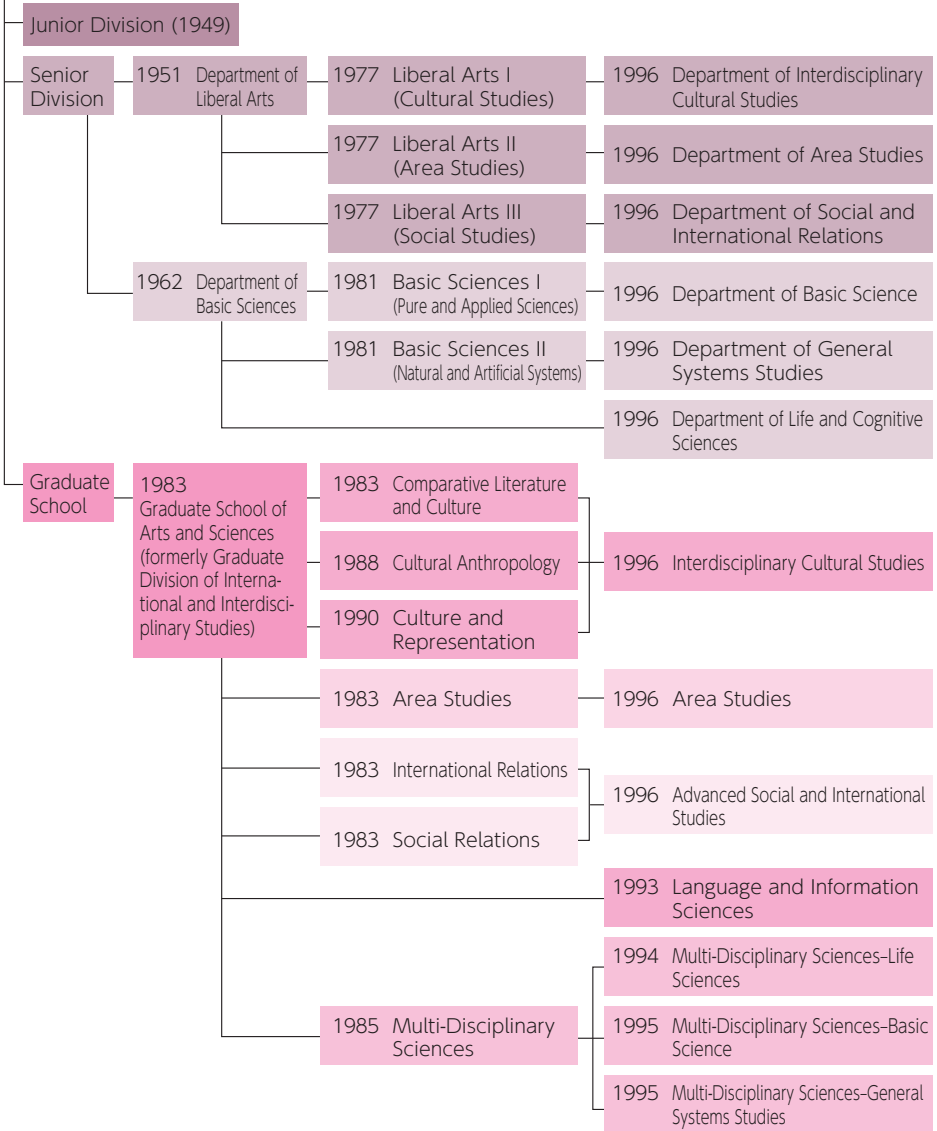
Junior Division (1949)

Senior Division

1951 Department of Liberal Arts

1977 Liberal Arts I (Cultural Studies)

1996 Department of Interdisciplinary Cultural Studies

1977 Liberal Arts II (Area Studies)

1996 Department of Area Studies

1977 Liberal Arts III (Social Studies)

1996 Department of Social and International Relations

1962 Department of Basic Sciences

1981 Basic Sciences I (Pure and Applied Sciences)

1996 Department of Basic Science

1981 Basic Sciences II (Natural and Artificial Systems)

1996 Department of General Systems Studies

1996 Department of Life and Cognitive Sciences

Graduate School

1983 Graduate School of Arts and Sciences (formerly Graduate Division of International and Interdisciplinary Studies)

1983 Comparative Literature and Culture

1988 Cultural Anthropology

1990 Culture and Representation

1996 Interdisciplinary Cultural Studies

1983 Area Studies

1996 Area Studies

1983 International Relations

1983 Social Relations

1996 Advanced Social and International Studies

1993 Language and Information Sciences

1985 Multi-Disciplinary Sciences

1994 Multi-Disciplinary Sciences–Life Sciences

1995 Multi-Disciplinary Sciences–Basic Science

1995 Multi-Disciplinary Sciences–General Systems Studies